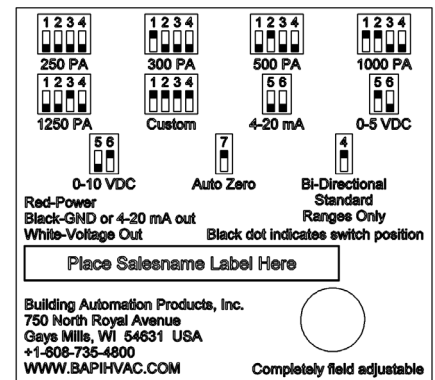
1 2 3 4
250 PA

1 2 3 4
300 PA

1 2 3 4
500 PA

1 2 3 4
1000 PA

1 2 3 4
1250 PA

1 2 3 4
Custom

5 6
4-20 mA

5 6
0-5 VDC

5 6
0-10 VDC

7
Auto Zero

4
Bi-Directional Standard Ranges Only

Red-Power
Black-GND or 4-20 mA out
White-Voltage Out

Black dot indicates switch position

Place Salesname Label Here

Building Automation Products, Inc.
750 North Royal Avenue
Gays Mills, WI 54631 USA
+1-608-735-4800
WWW.BAPIHVAC.COM

Completely field adjustable